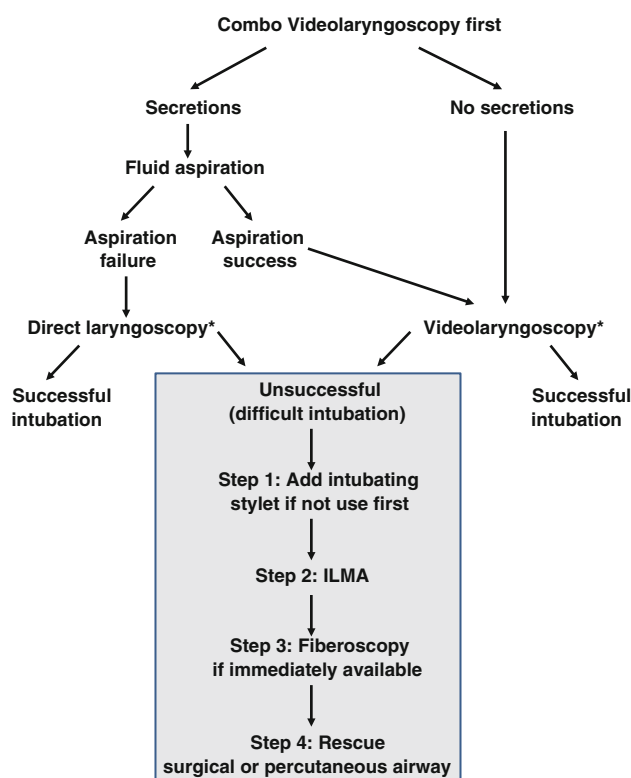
Combo Videolaryngoscopy first

Secretions

No secretions

Fluid aspiration

Aspiration failure

Aspiration success

Direct laryngoscopy*

Videolaryngoscopy*

Successful intubation

Unsuccessful (difficult intubation)

Successful intubation

Step 1: Add intubating stylet if not use first

Step 2: ILMA

Step 3: Fiberoscopy if immediately available

Step 4: Rescue surgical or percutaneous airway